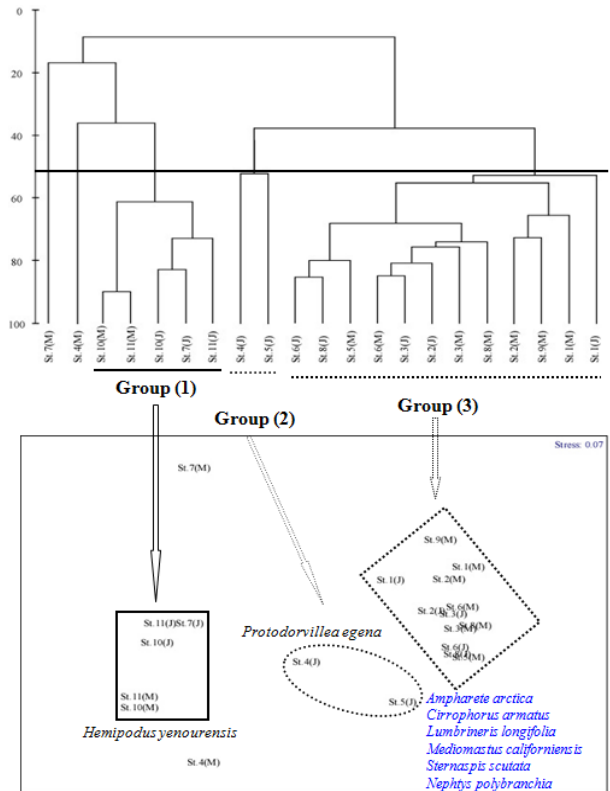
0
20
40
60
80
100

St.7(M)
St.4(M)
St.10(M)
St.11(M)
St.10(J)
St.7(J)
St.11(J)
St.4(J)
St.5(J)
St.6(J)
St.8(J)
St.5(M)
St.6(M)
St.3(J)
St.2(J)
St.3(M)
St.8(M)
St.2(M)
St.9(M)
St.1(M)
St.1(J)

Group (1)
Group (2)
Group (3)

Stress: 0.07

St.7(M)
St.11(J)St.7(J)
St.10(J)
St.11(M)
St.10(M)
Hemipodus yenourensis
St.4(M)

Protodorvillea egena
St.4(J)
St.5(J)

St.9(M)
St.1(M)
St.1(J)
St.2(M)
St.2(J)
St.6(M)
St.3(J)
St.8(M)
St.3(M)
St.6(J)
St.8(J)
St.5(M)

Ampharete arctica
Cirrophorus armatus
Lumbrineris longifolia
Mediomastus californiensis
Sternaspis scutata
Nephtys polybranchia